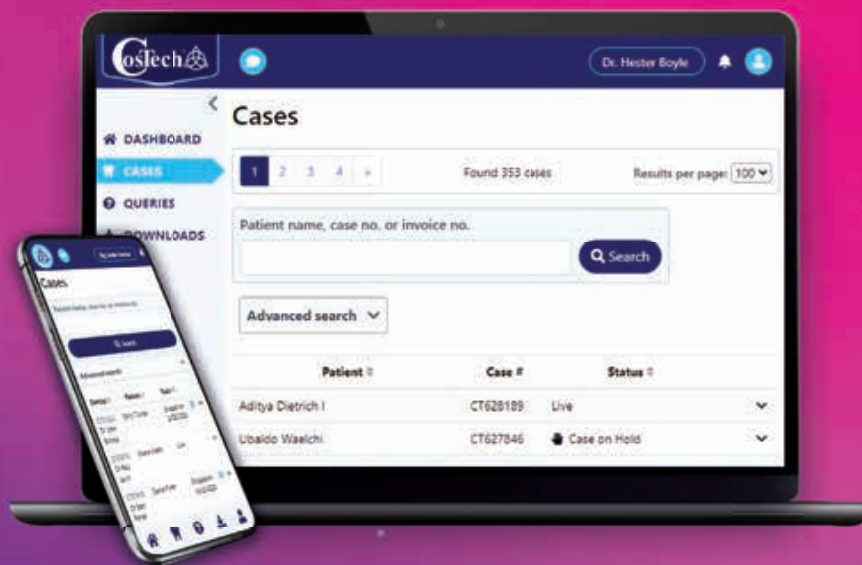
CosTech

Dr. Hester Boyle

DASHBOARD
CASES
QUERIES
DOWNLOADS

Cases

1 2 3 4 »

Found 353 cases

Results per page: 100

Patient name, case no. or invoice no.

Search

Advanced search

| Patient | Case # | Status |
|---|---|---|
| Aditya Dietrich I | CT628189 | Live |
| Ubaldo Waelchi | CT627846 | Case on Hold |

Cases

Search

Advanced search

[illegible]